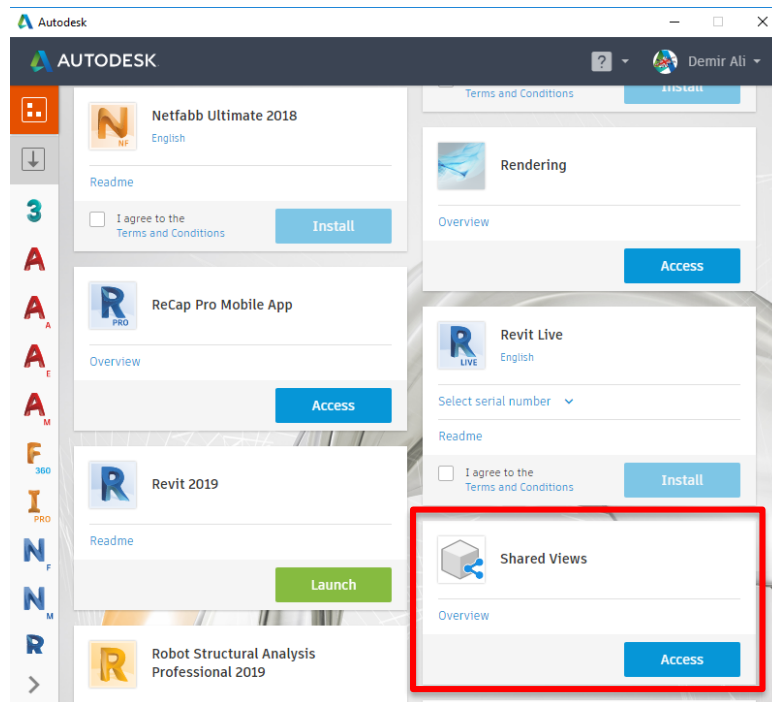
Autodesk

AUTODESK

?

Demir Ali

3
A
A A
A E
A M
F 360
I PRO
N F
N M
R

Netfabb Ultimate 2018
English

Readme

I agree to the Terms and Conditions

Install

ReCap Pro Mobile App

Overview

Access

Revit 2019

Readme

Launch

Robot Structural Analysis Professional 2019

Terms and Conditions

Install

Rendering

Overview

Access

Revit Live
English

Select serial number

Readme

I agree to the Terms and Conditions

Install

Shared Views

Overview

Access